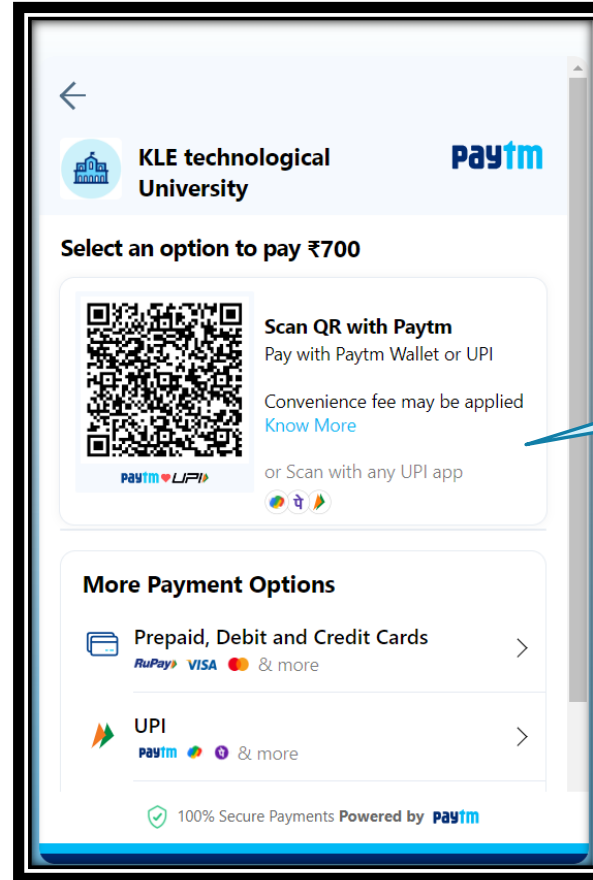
KLE technological University

Paytm

Select an option to pay ₹700

Scan QR with Paytm
Pay with Paytm Wallet or UPI

Convenience fee may be applied
Know More

Paytm UPI

or Scan with any UPI app

पे

More Payment Options

Prepaid, Debit and Credit Cards
RuPay VISA & more

UPI
Paytm & more

100% Secure Payments Powered by Paytm